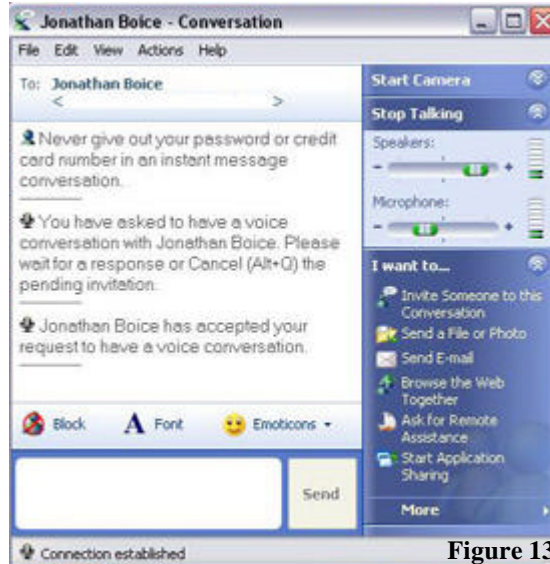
Jonathan Boice - Conversation

File Edit View Actions Help

To: Jonathan Boice

< >

Never give out your password or credit card number in an instant message conversation.

You have asked to have a voice conversation with Jonathan Boice. Please wait for a response or Cancel (Alt+Q) the pending invitation.

Jonathan Boice has accepted your request to have a voice conversation.

Block Font Emoticons

Send

Connection established

Start Camera

Stop Talking

Speakers:

- +

Microphone:

- +

I want to...

Invite Someone to this Conversation

Send a File or Photo

Send E-mail

Browse the Web Together

Ask for Remote Assistance

Start Application Sharing

More

Figure 13